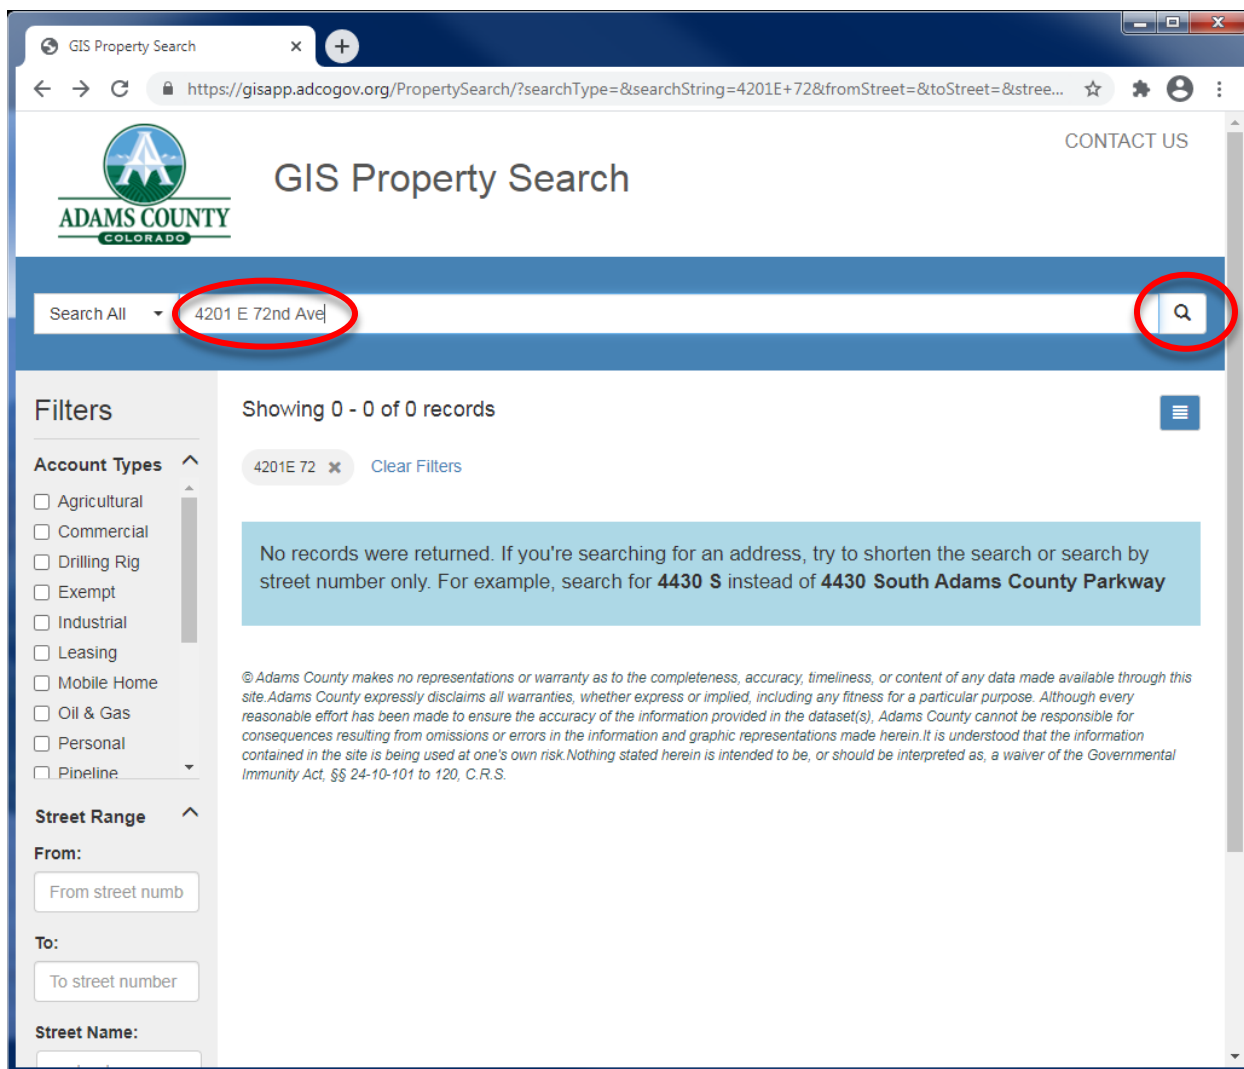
GIS Property Search ×

https://gisapp.adcogov.org/PropertySearch/?searchType=&searchString=4201E+72&fromStreet=&toStreet=&stree...

ADAMS COUNTY
COLORADO

GIS Property Search

CONTACT US

Search All

4201 E 72nd Ave

Filters

Account Types

Agricultural
Commercial
Drilling Rig
Exempt
Industrial
Leasing
Mobile Home
Oil & Gas
Personal
Pipeline

Street Range

From:

From street numb

To:

To street number

Street Name:

Showing 0 - 0 of 0 records

4201E 72 ✖ Clear Filters

No records were returned. If you're searching for an address, try to shorten the search or search by street number only. For example, search for **4430 S** instead of **4430 South Adams County Parkway**

© Adams County makes no representations or warranty as to the completeness, accuracy, timeliness, or content of any data made available through this site.Adams County expressly disclaims all warranties, whether express or implied, including any fitness for a particular purpose. Although every reasonable effort has been made to ensure the accuracy of the information provided in the dataset(s), Adams County cannot be responsible for consequences resulting from omissions or errors in the information and graphic representations made herein.It is understood that the information contained in the site is being used at one's own risk.Nothing stated herein is intended to be, or should be interpreted as, a waiver of the Governmental Immunity Act, §§ 24-10-101 to 120, C.R.S.